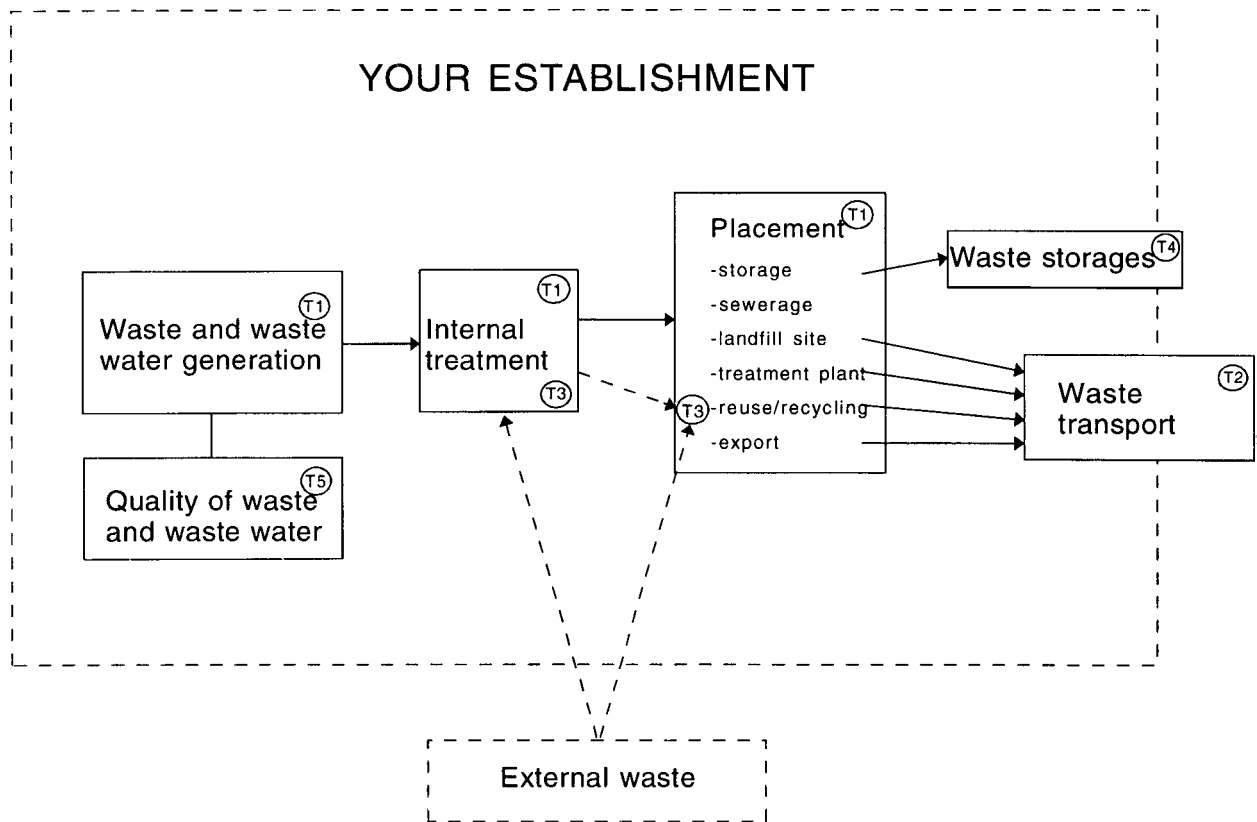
YOUR ESTABLISHMENT

T1
Waste and waste water generation

T5
Quality of waste and waste water

T1
Internal treatment
T3

Placement T1
-storage
-sewerage
-landfill site
-treatment plant
T3 -reuse/recycling
-export

Waste storages T4

Waste transport T2

External waste